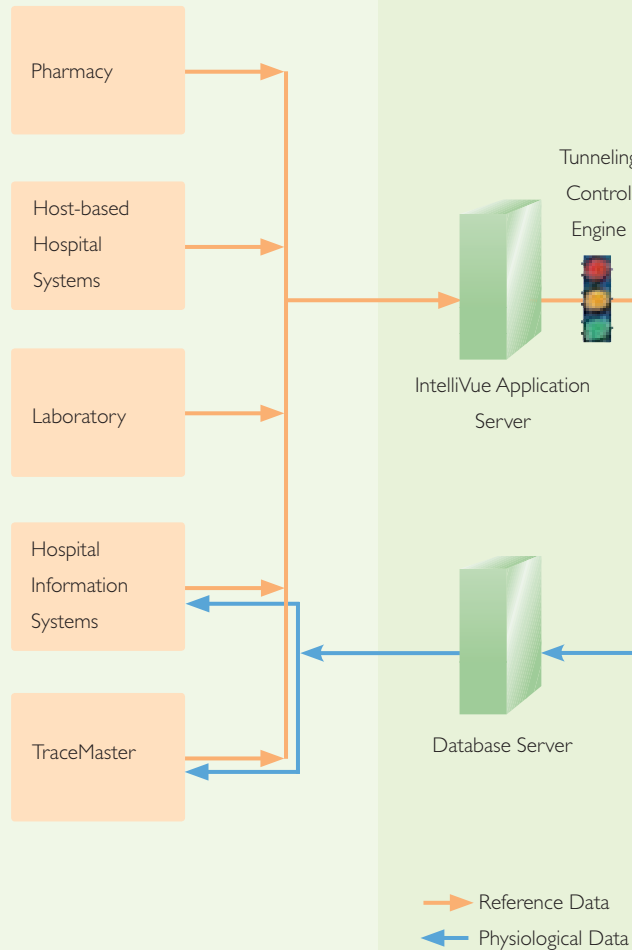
Pharmacy

Host-based Hospital Systems

Laboratory

Hospital Information Systems

TraceMaster

Tunneling Control Engine

IntelliVue Application Server

Database Server

Reference Data

Physiological Data